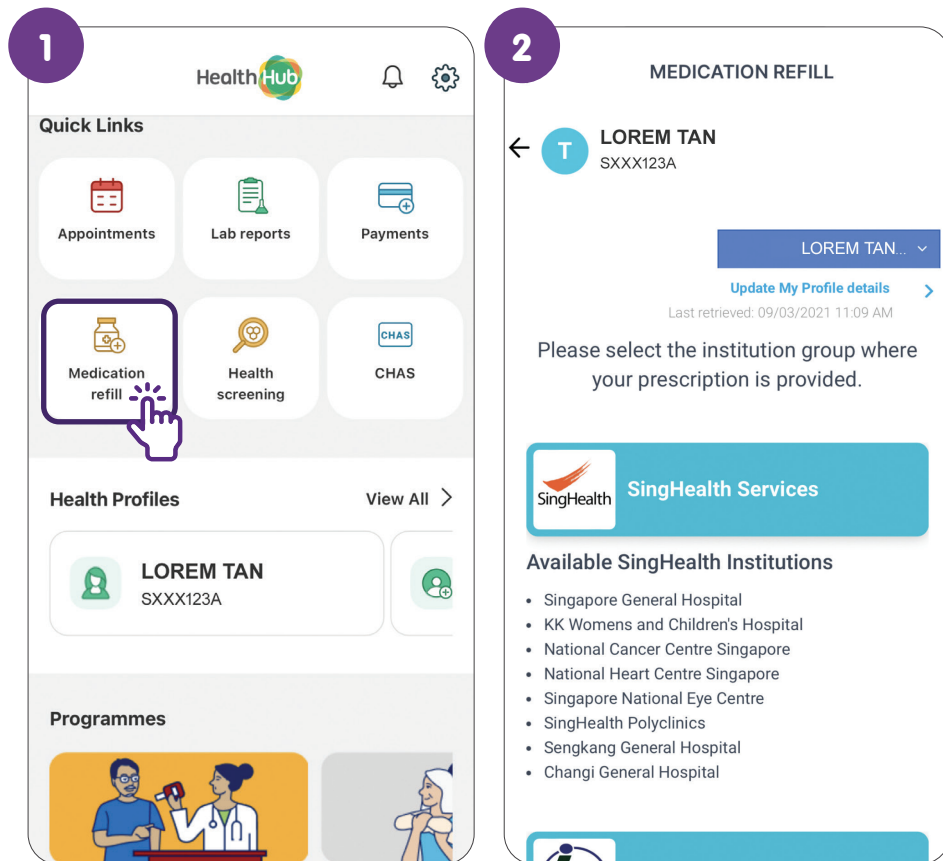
1

HealthHub

Quick Links

Appointments

Lab reports

Payments

Medication refill

Health screening

CHAS

CHAS

Health Profiles

View All

LOREM TAN
SXXX123A

Programmes

2

MEDICATION REFILL

T

LOREM TAN
SXXX123A

LOREM TAN...

Update My Profile details

Last retrieved: 09/03/2021 11:09 AM

Please select the institution group where your prescription is provided.

SingHealth

SingHealth Services

Available SingHealth Institutions

- Singapore General Hospital
- KK Womens and Children's Hospital
- National Cancer Centre Singapore
- National Heart Centre Singapore
- Singapore National Eye Centre
- SingHealth Polyclinics
- Sengkang General Hospital
- Changi General Hospital